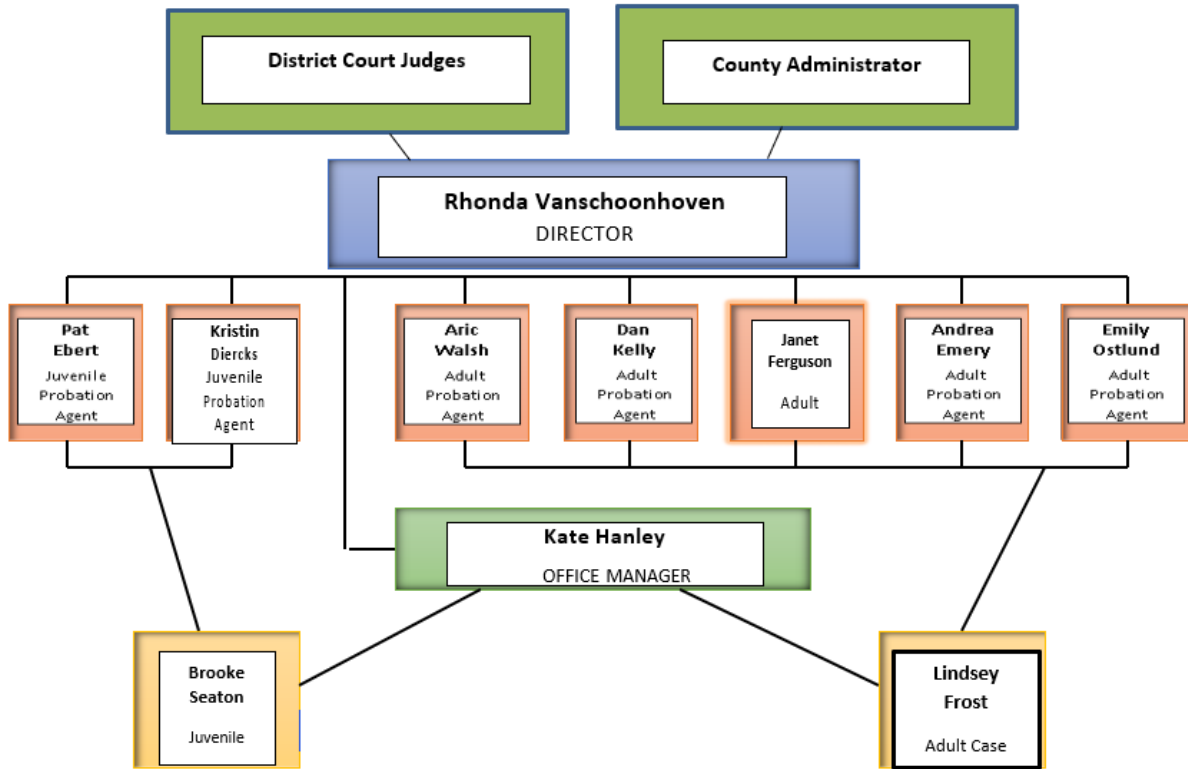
District Court Judges

County Administrator

Rhonda Vanschoonhoven
DIRECTOR

Pat Ebert
Juvenile Probation Agent

Kristin Diercks
Juvenile Probation Agent

Aric Walsh
Adult Probation Agent

Dan Kelly
Adult Probation Agent

Janet Ferguson
Adult

Andrea Emery
Adult Probation Agent

Emily Ostlund
Adult Probation Agent

Kate Hanley
OFFICE MANAGER

Brooke Seaton
Juvenile

Lindsey Frost
Adult Case